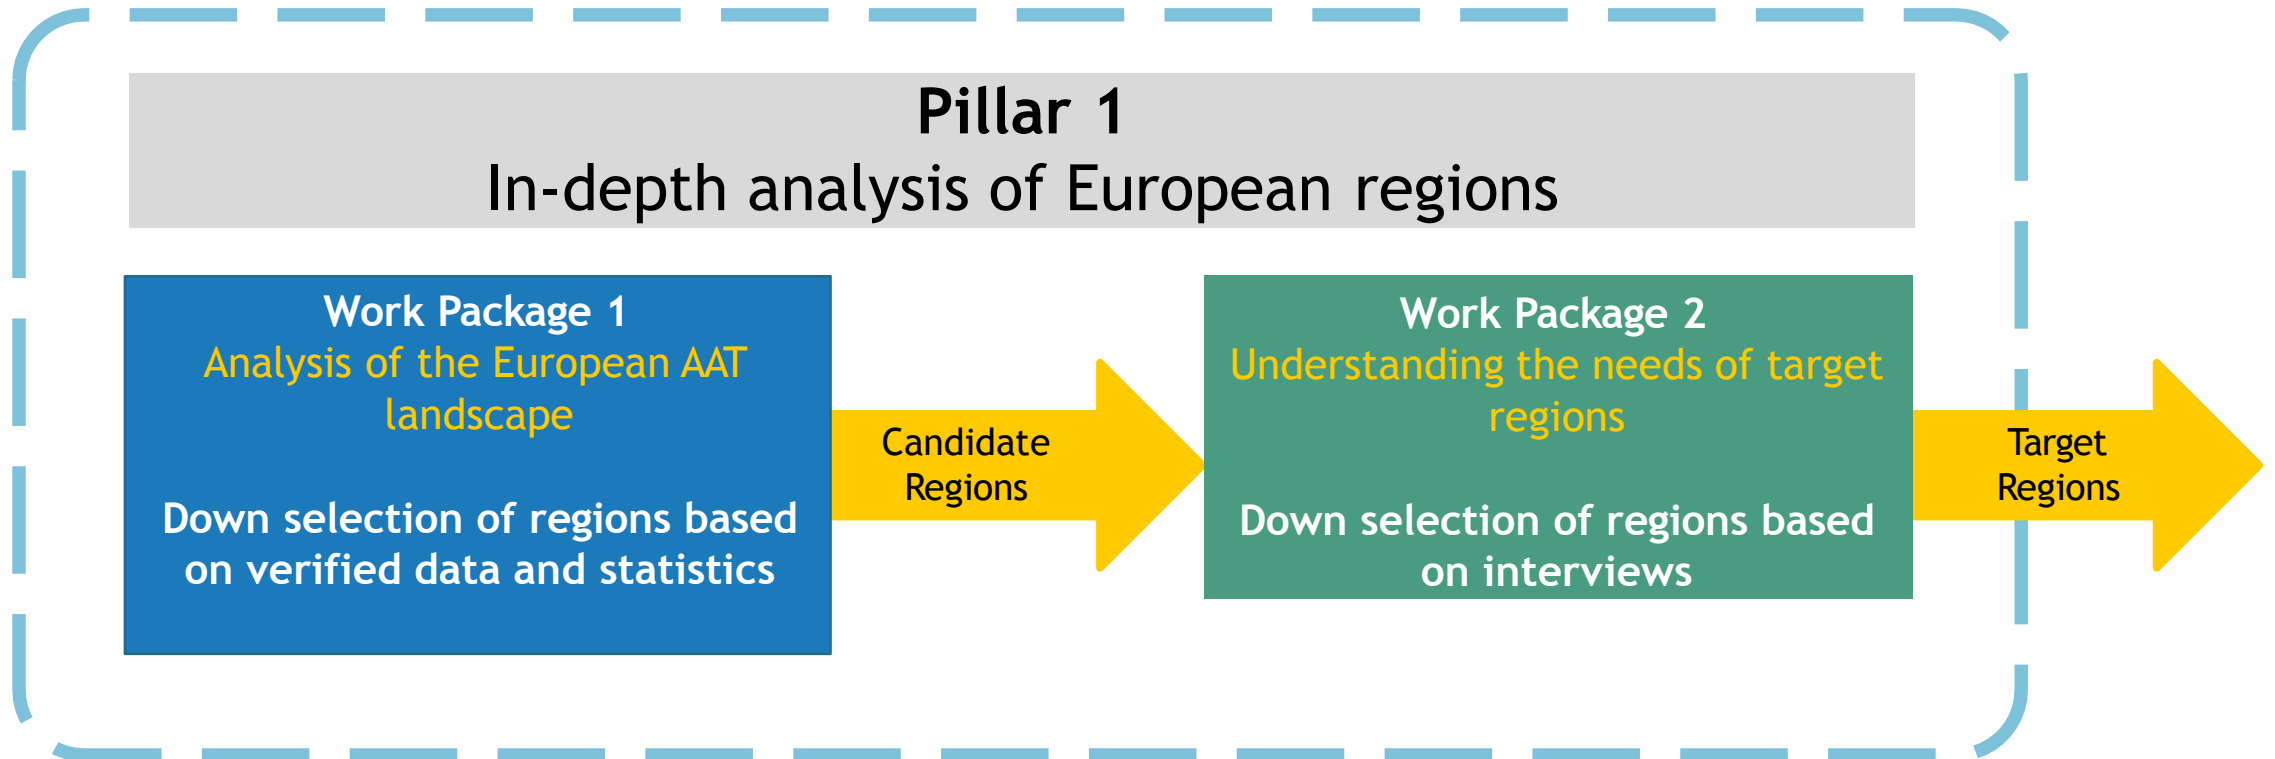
Pillar 1
In-depth analysis of European regions

Work Package 1
Analysis of the European AAT landscape

Down selection of regions based on verified data and statistics

Candidate Regions

Work Package 2
Understanding the needs of target regions

Down selection of regions based on interviews

Target Regions